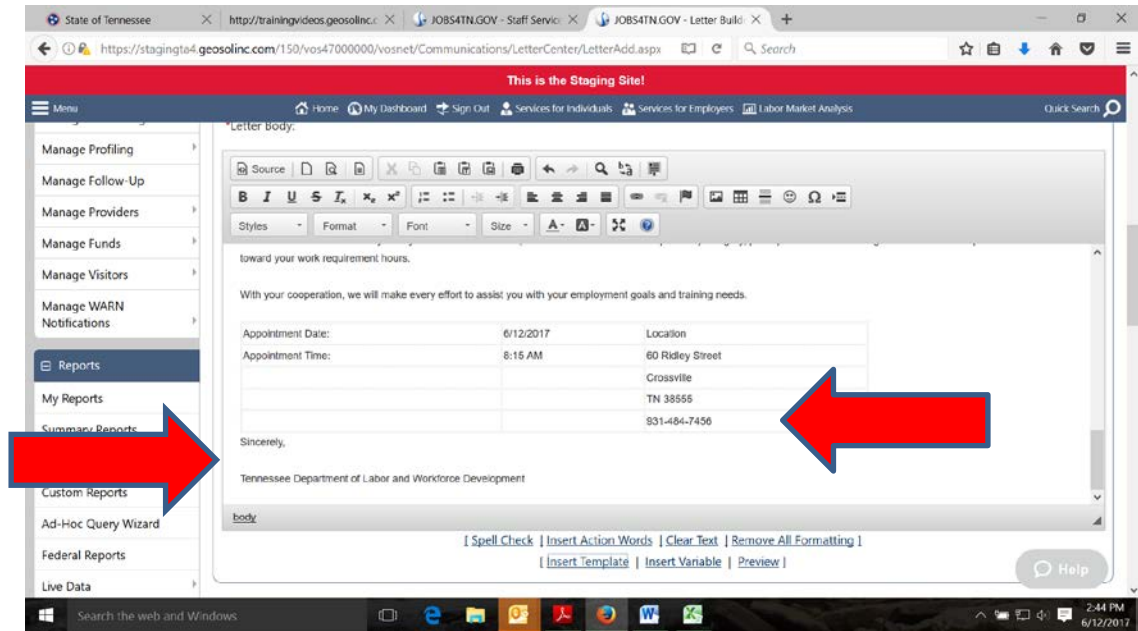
State of Tennessee
http://trainingvideos.geosolinc.c
JOBS4TN.GOV - Staff Servic
JOBS4TN.GOV - Letter Build

https://stagingtn4.geosolinc.com/150/vos47000000/vosnet/Communications/LetterCenter/LetterAdd.aspx

Search

This is the Staging Site!

Menu
Home
My Dashboard
Sign Out
Services for Individuals
Services for Employers
Labor Market Analysis
Quick Search

Manage Profiling
Manage Follow-Up
Manage Providers
Manage Funds
Manage Visitors
Manage WARN Notifications
Reports
My Reports
Summary Reports
Custom Reports
Ad-Hoc Query Wizard
Federal Reports
Live Data

*Letter Body:

Source

Styles
Format
Font
Size

toward your work requirement hours.

With your cooperation, we will make every effort to assist you with your employment goals and training needs.

| Appointment Date: | 6/12/2017 | Location |
|---|---|---|
| Appointment Time: | 8:15 AM | 60 Ridley Street |
| | | Crossville |
| | | TN 38555 |
| | | 931-484-7456 |

Sincerely,

Tennessee Department of Labor and Workforce Development

body

[ Spell Check | Insert Action Words | Clear Text | Remove All Formatting ]
[ Insert Template | Insert Variable | Preview ]

Help

Search the web and Windows

2:44 PM
6/12/2017